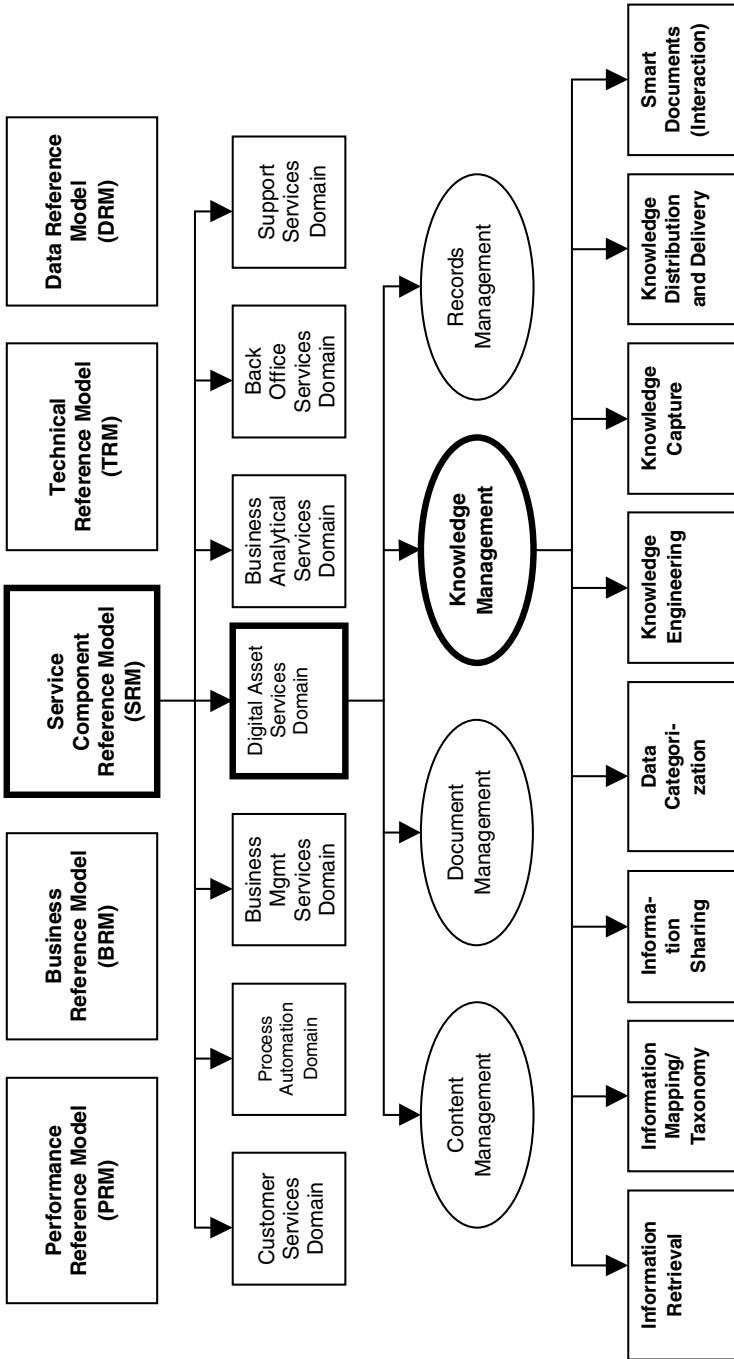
Performance Reference Model (PRM)

Business Reference Model (BRM)

Service Component Reference Model (SRM)

Technical Reference Model (TRM)

Data Reference Model (DRM)

Customer Services Domain

Process Automation Domain

Business Mgmt Services Domain

Digital Asset Services Domain

Business Analytical Services Domain

Back Office Services Domain

Support Services Domain

Content Management

Document Management

Knowledge Management

Records Management

Information Retrieval

Information Mapping/ Taxonomy

Information Sharing

Data Categorization

Knowledge Engineering

Knowledge Capture

Knowledge Distribution and Delivery

Smart Documents (Interaction)